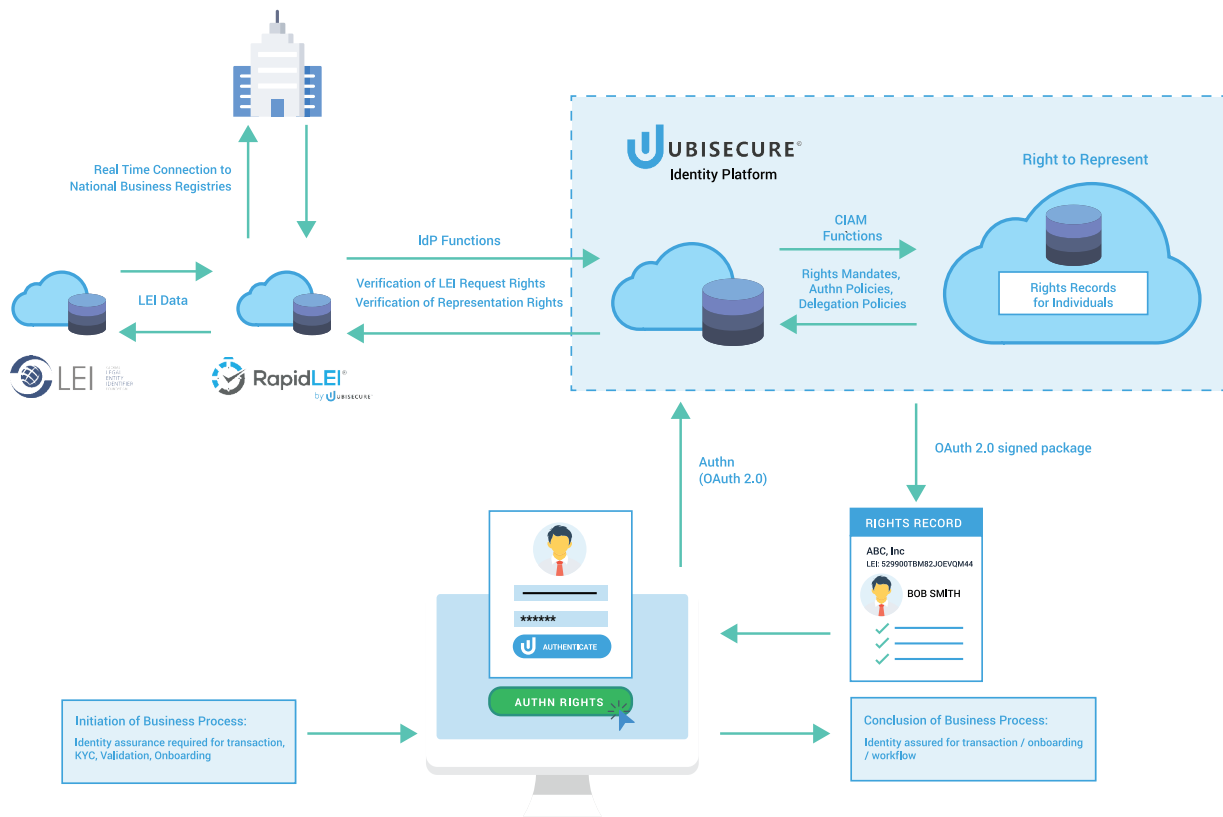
Real Time Connection to National Business Registries

LEI Data

LEI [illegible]

RapidLEI®
by UBISECURE

IdP Functions

Verification of LEI Request Rights
Verification of Representation Rights

UBISECURE®
Identity Platform

CIAM Functions

Rights Mandates, Authn Policies, Delegation Policies

Right to Represent

Rights Records for Individuals

OAuth 2.0 signed package

Authn (OAuth 2.0)

******

AUTHENTICATE

AUTHN RIGHTS

RIGHTS RECORD
ABC, Inc
LEI: 529900TBM82JOEVQM44
BOB SMITH

Initiation of Business Process:
Identity assurance required for transaction, KYC, Validation, Onboarding

Conclusion of Business Process:
Identity assured for transaction / onboarding / workflow